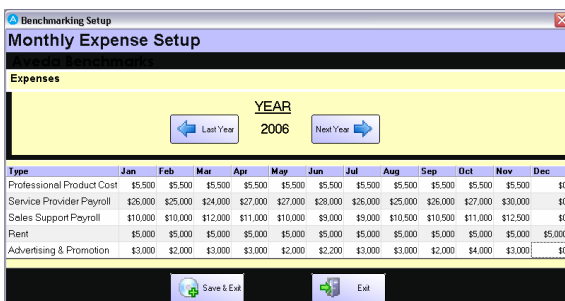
Benchmarking Setup

Monthly Expense Setup

Aveda Benchmarks

Expenses

YEAR

Last Year 2006 Next Year

| Type | Jan | Feb | Mar | Apr | May | Jun | Jul | Aug | Sep | Oct | Nov | Dec |
|---|---|---|---|---|---|---|---|---|---|---|---|---|
| Professional Product Cost | $5,500 | $5,500 | $5,500 | $5,500 | $5,500 | $5,500 | $5,500 | $5,500 | $5,500 | $5,500 | $5,500 | $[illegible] |
| Service Provider Payroll | $26,000 | $25,000 | $24,000 | $27,000 | $27,000 | $28,000 | $26,000 | $25,000 | $26,000 | $27,000 | $30,000 | $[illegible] |
| Sales Support Payroll | $10,000 | $10,000 | $12,000 | $11,000 | $10,000 | $9,000 | $9,000 | $10,500 | $10,500 | $11,000 | $12,500 | $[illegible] |
| Rent | $5,000 | $5,000 | $5,000 | $5,000 | $5,000 | $5,000 | $5,000 | $5,000 | $5,000 | $5,000 | $5,000 | $5,000 |
| Advertising & Promotion | $3,000 | $2,000 | $3,000 | $3,000 | $2,000 | $2,200 | $3,000 | $3,000 | $2,000 | $4,000 | $3,000 | $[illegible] |

Save & Exit

Exit